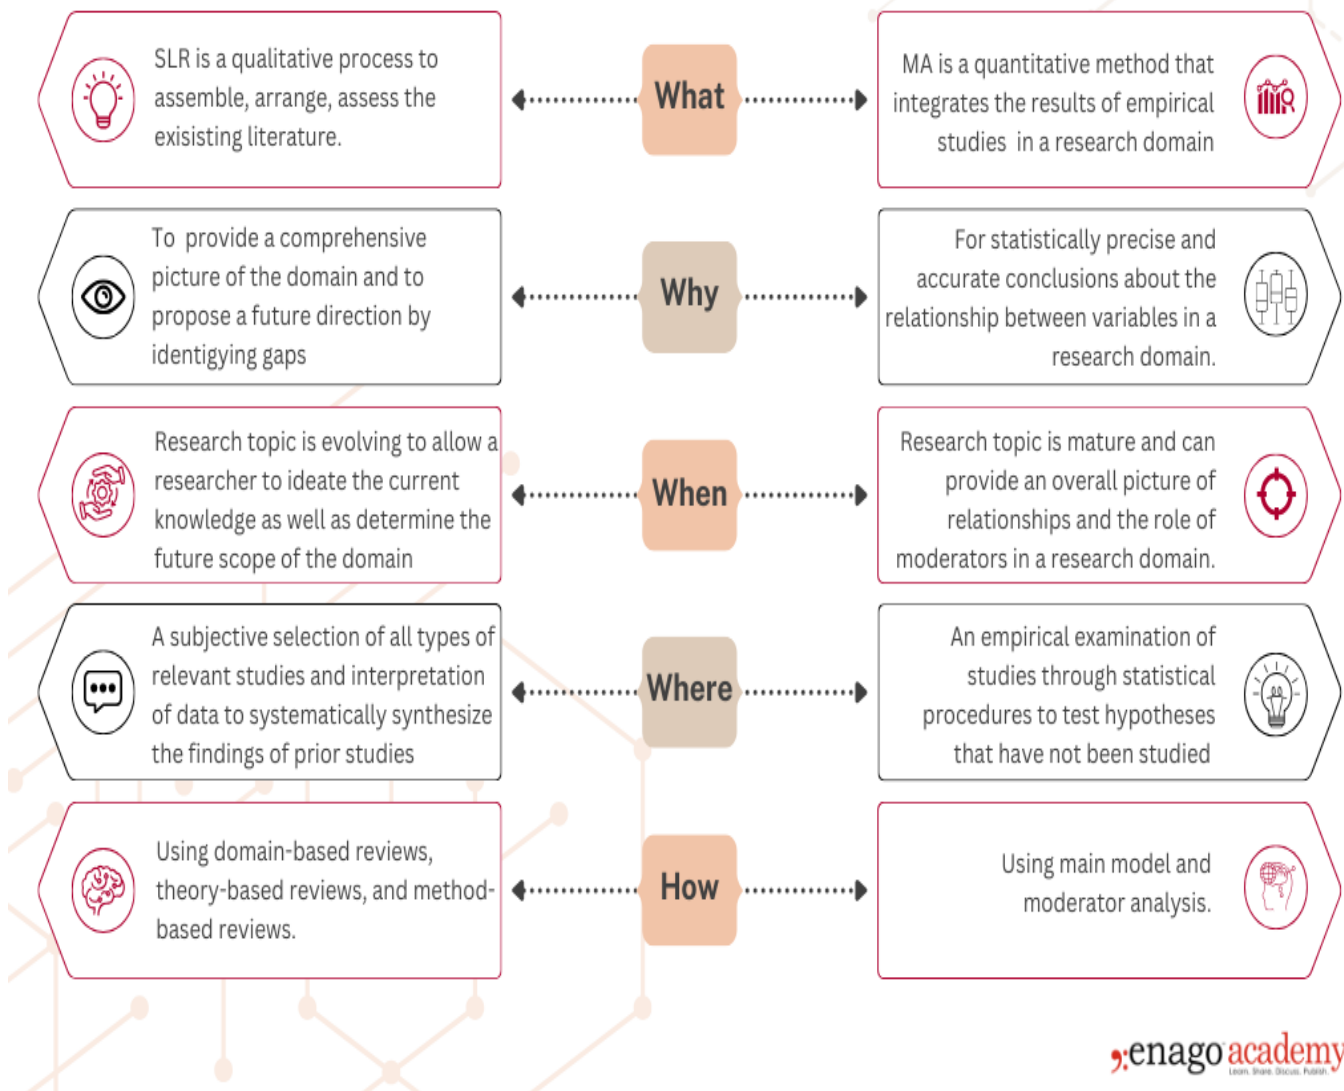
SLR is a qualitative process to assemble, arrange, assess the exisisting literature.

What

MA is a quantitative method that integrates the results of empirical studies in a research domain

To provide a comprehensive picture of the domain and to propose a future direction by identigying gaps

Why

For statistically precise and accurate conclusions about the relationship between variables in a research domain.

Research topic is evolving to allow a researcher to ideate the current knowledge as well as determine the future scope of the domain

When

Research topic is mature and can provide an overall picture of relationships and the role of moderators in a research domain.

A subjective selection of all types of relevant studies and interpretation of data to systematically synthesize the findings of prior studies

Where

An empirical examination of studies through statistical procedures to test hypotheses that have not been studied

Using domain-based reviews, theory-based reviews, and method-based reviews.

How

Using main model and moderator analysis.

enago academy
Learn. Share. Discuss. Publish.